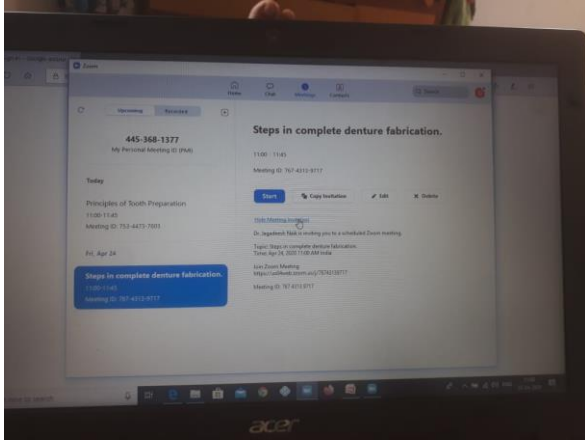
Zoom

Home Chat Meetings Contacts

Upcoming Recorded

445-368-1377
My Personal Meeting ID (PMI)

Today

Principles of Tooth Preparation
11:00-11:45
Meeting ID: 753-4473-7601

Fri, Apr 24

Steps in complete denture fabrication.
11:00-11:45
Meeting ID: 767-4313-9717

Steps in complete denture fabrication.

11:00 - 11:45

Meeting ID: 767-4313-9717

Start Copy Invitation Edit Delete

Hide Meeting Invitation

Dr. Jagadeesh Naik is inviting you to a scheduled Zoom meeting.

Topic: Steps in complete denture fabrication.
Time: Apr 24, 2020 11:00 AM India

Join Zoom Meeting
https://us04web.zoom.us/j/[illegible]

Meeting ID: 767 4313 9717

acer